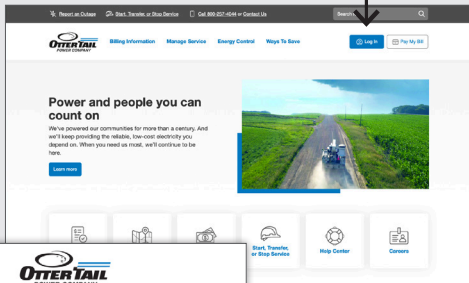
Report an Outage Start, Transfer, or Stop Service Call 800-257-4044 or Contact Us Search

OTTER TAIL POWER COMPANY Billing Information Manage Service Energy Control Ways To Save Log In Pay My Bill

Power and people you can count on

We've powered our communities for more than a century. And we'll keep providing the reliable, low-cost electricity you depend on. When you need us most, we'll continue to be here.

Learn more

Start, Transfer, or Stop Service

Help Center

Careers

OTTER TAIL POWER COMPANY